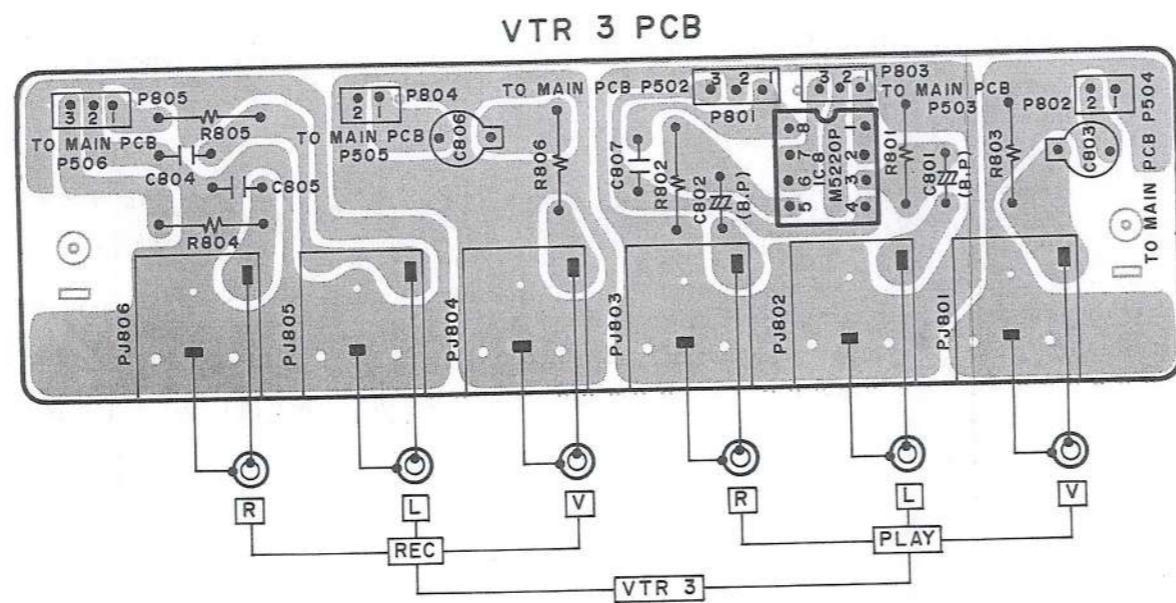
VTR 3 PCB

3 2 1 P805
TO MAIN PCB
P506
R805
C804
C805
R804

2 1 P804
TO MAIN PCB
P505
C806

TO MAIN PCB P502
R806

3 2 1
P801
C807
R802
C802 (B.P)

3 2 1 P803
TO MAIN PCB
P503
8 7 6 5
1 2 3 4
IC8
M5220P
R801
C801 (B.P)

P802 2 1
R803
C803
TO MAIN PCB P504

PJ806
PJ805
PJ804
PJ803
PJ802
PJ801

R
L
V
R
L
V

REC
PLAY
VTR 3